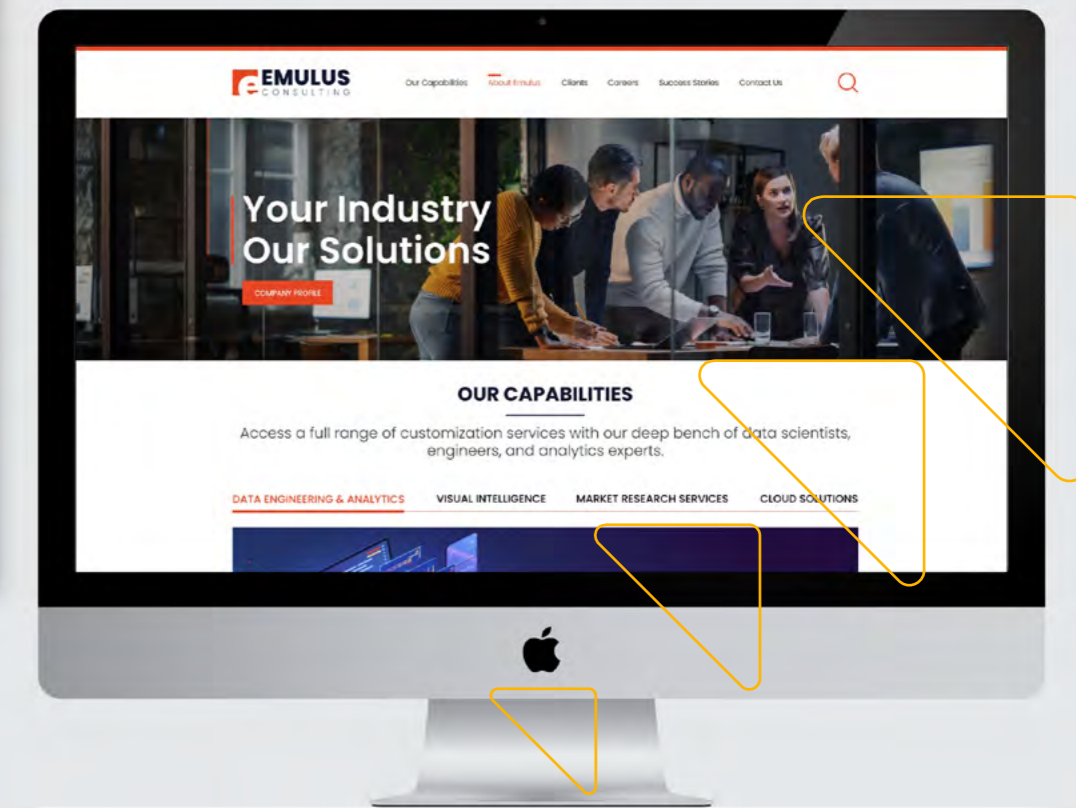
EMULUS
CONSULTING

Our Capabilities About Emulus Clients Careers Success Stories Contact Us

Your Industry
Our Solutions

COMPANY PROFILE

OUR CAPABILITIES

Access a full range of customization services with our deep bench of data scientists, engineers, and analytics experts.

DATA ENGINEERING & ANALYTICS VISUAL INTELLIGENCE MARKET RESEARCH SERVICES CLOUD SOLUTIONS